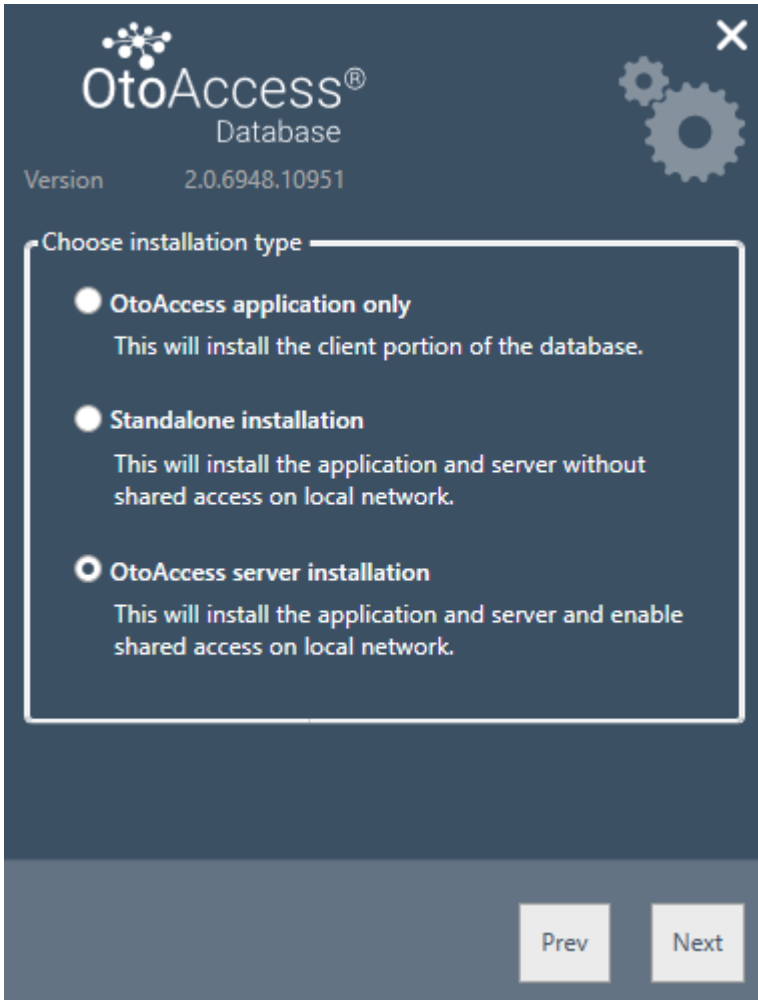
OtoAccess®
Database

Version 2.0.6948.10951

Choose installation type

OtoAccess application only
This will install the client portion of the database.

Standalone installation
This will install the application and server without shared access on local network.

OtoAccess server installation
This will install the application and server and enable shared access on local network.

Prev Next